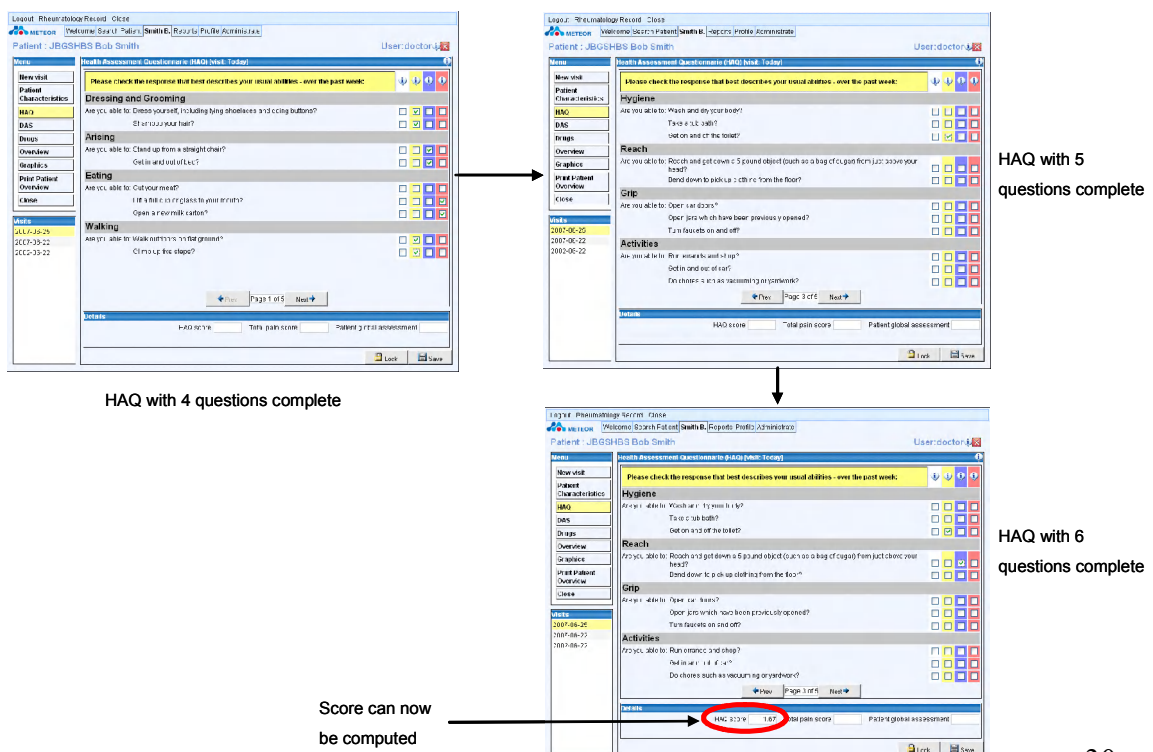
Logout Rheumatology Record Close

METEOR Welcome Search Patient Smith B. Reports Profile Administrate

Patient : JBGSHBS Bob Smith

User:doctor

Menu

New visit

Patient Characteristics

HAQ

DAS

Drugs

Overview

Graphics

Print Patient Overview

Close

Visits

2007-06-25

2007-06-22

2002-06-22

Health Assessment Questionnaire (HAQ) (visit: Today)

Please check the response that best describes your usual abilities - over the past week:

Dressing and Grooming

Are you able to: Dress yourself, including tying shoelaces and doing buttons?

Shampoo your hair?

Arising

Are you able to: Stand up from a straight chair?

Get in and out of bed?

Eating

Are you able to: Cut your meat?

Lift a full cup or glass to your mouth?

Open a new milk carton?

Walking

Are you able to: Walk outdoors on flat ground?

Climb up five steps?

Prev Page 1 of 5 Next

Details

HAQ score Total pain score Patient global assessment

Lock Save

HAQ with 4 questions complete

Logout Rheumatology Record Close

METEOR Welcome Search Patient Smith B. Reports Profile Administrate

Patient : JBGSHBS Bob Smith

User:doctor

Menu

New visit

Patient Characteristics

HAQ

DAS

Drugs

Overview

Graphics

Print Patient Overview

Close

Visits

2007-06-25

2007-06-22

2002-06-22

Health Assessment Questionnaire (HAQ) (visit: Today)

Please check the response that best describes your usual abilities - over the past week:

Hygiene

Are you able to: Wash and dry your body?

Take a tub bath?

Get on and off the toilet?

Reach

Are you able to: Reach and get down a 5 pound object (such as a bag of sugar) from just above your head?

Bend down to pick up clothing from the floor?

Grip

Are you able to: Open car doors?

Open jars which have been previously opened?

Turn faucets on and off?

Activities

Are you able to: Run errands and shop?

Get in and out of car?

Do chores such as vacuuming or yardwork?

Prev Page 3 of 5 Next

Details

HAQ score Total pain score Patient global assessment

Lock Save

HAQ with 5 questions complete

Logout Rheumatology Record Close

METEOR Welcome Search Patient Smith B. Reports Profile Administrate

Patient : JBGSHBS Bob Smith

User:doctor

Menu

New visit

Patient Characteristics

HAQ

DAS

Drugs

Overview

Graphics

Print Patient Overview

Close

Visits

2007-06-25

2007-06-22

2002-06-22

Health Assessment Questionnaire (HAQ) (visit: Today)

Please check the response that best describes your usual abilities - over the past week:

Hygiene

Are you able to: Wash and dry your body?

Take a tub bath?

Get on and off the toilet?

Reach

Are you able to: Reach and get down a 5 pound object (such as a bag of sugar) from just above your head?

Bend down to pick up clothing from the floor?

Grip

Are you able to: Open car doors?

Open jars which have been previously opened?

Turn faucets on and off?

Activities

Are you able to: Run errands and shop?

Get in and out of car?

Do chores such as vacuuming or yardwork?

Prev Page 3 of 5 Next

Details

HAQ score 1.67 Total pain score Patient global assessment

Lock Save

HAQ with 6 questions complete

Score can now be computed